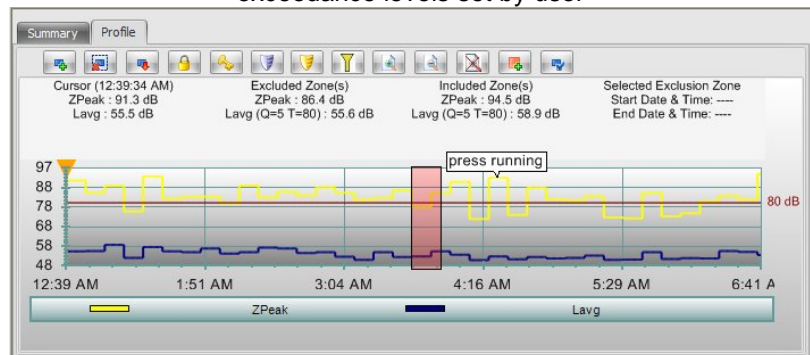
exceedance levels set by user

Summary | Profile

Cursor (12:39:34 AM)
ZPeak : 91.3 dB
Lavg : 55.5 dB

Excluded Zone(s)
ZPeak : 86.4 dB
Lavg (Q=5 T=80) : 55.6 dB

Included Zone(s)
ZPeak : 94.5 dB
Lavg (Q=5 T=80) : 58.9 dB

Selected Exclusion Zone
Start Date & Time: ----
End Date & Time: ----

press running

97
88
78
68
58
48

80 dB

12:39 AM
1:51 AM
3:04 AM
4:16 AM
5:29 AM
6:41 A

ZPeak
Lavg